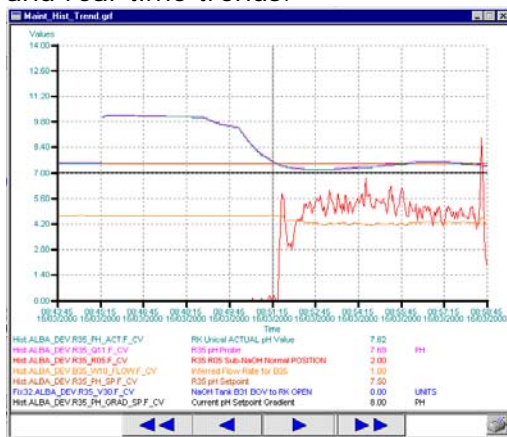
and real-time trends.

Maint_Hist_Trend.grf

Values

14.00
12.60
11.20
9.80
8.40
7.00
5.60
4.20
2.80
1.40
0.00

00:43:45 16/03/2000
00:45:15 16/03/2000
00:46:45 16/03/2000
00:48:15 16/03/2000
00:49:45 16/03/2000
00:51:15 16/03/2000
00:52:45 16/03/2000
00:54:15 16/03/2000
00:55:45 16/03/2000
00:57:15 16/03/2000
00:58:45 16/03/2000

Time

| | | | |
|---|---|---|---|
| Hist.ALBA_DEV.R35_PH_ACT.F_CV | RK Unical ACTUAL pH Value | 7.82 | |
| Hist.ALBA_DEV.R35_Q11.F_CV | R35 pH Probe | 7.69 | PH |
| Hist.ALBA_DEV.R35_R05.F_CV | R35 R05 Sub-NaOH Normal POSITION | 2.00 | |
| Hist.ALBA_DEV.B35_W10_FLOW.F_CV | Inferred Flow Rate for B35 | 1.00 | |
| Hist.ALBA_DEV.R35_PH_SP.F_CV | R35 pH Setpoint | 7.50 | |
| Fix32.ALBA_DEV.R35_V30.F_CV | NaOH Tank B31 BOV to RK OPEN | 0.00 | UNITS |
| Hist.ALBA_DEV.R35_PH_GRAD_SP.F_CV | Current pH Setpoint Gradient | 8.00 | PH |